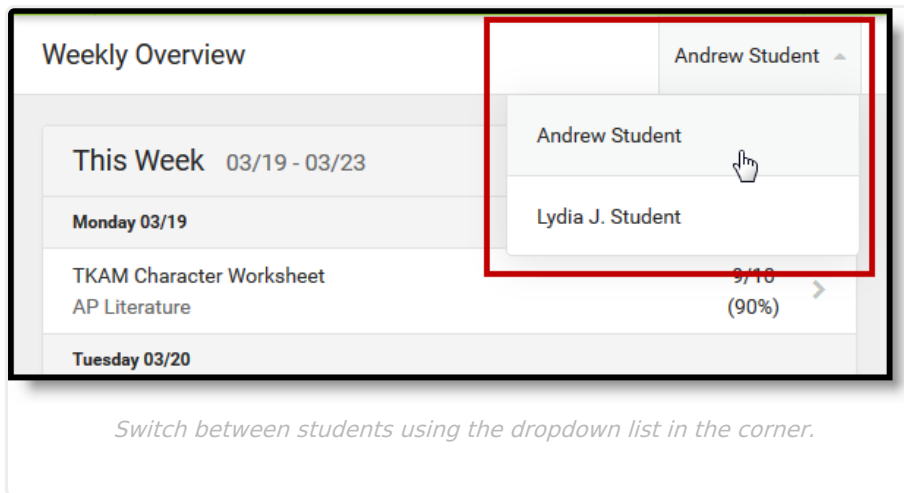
Weekly Overview

Andrew Student

Andrew Student

Lydia J. Student

This Week 03/19 - 03/23

Monday 03/19

TKAM Character Worksheet
AP Literature

9/10
(90%)

Tuesday 03/20

Switch between students using the dropdown list in the corner.